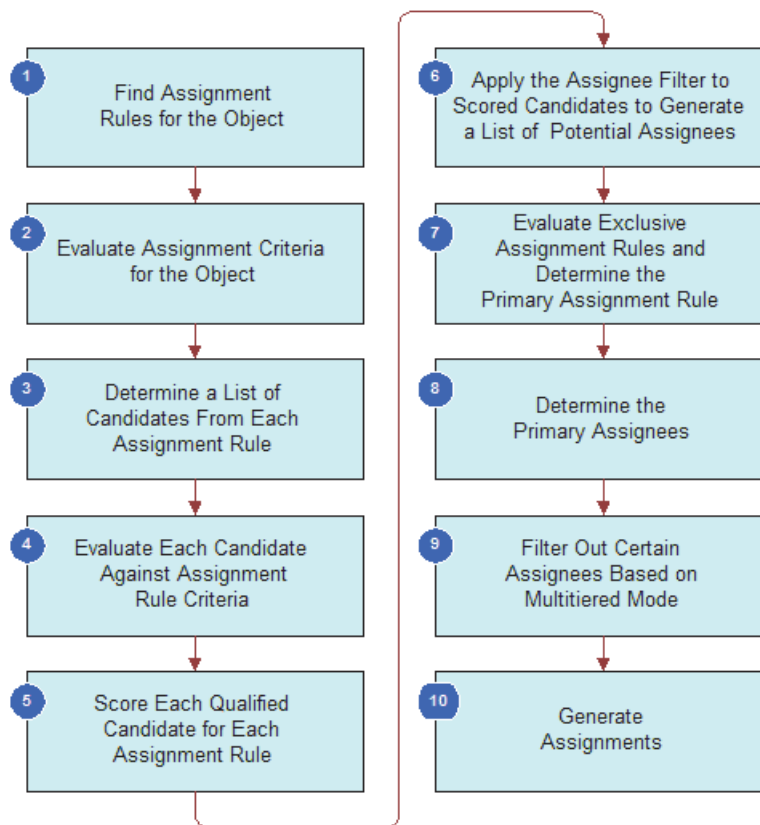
1
Find Assignment Rules for the Object

2
Evaluate Assignment Criteria for the Object

3
Determine a List of Candidates From Each Assignment Rule

4
Evaluate Each Candidate Against Assignment Rule Criteria

5
Score Each Qualified Candidate for Each Assignment Rule

6
Apply the Assignee Filter to Scored Candidates to Generate a List of Potential Assignees

7
Evaluate Exclusive Assignment Rules and Determine the Primary Assignment Rule

8
Determine the Primary Assignees

9
Filter Out Certain Assignees Based on Multitiered Mode

10
Generate Assignments